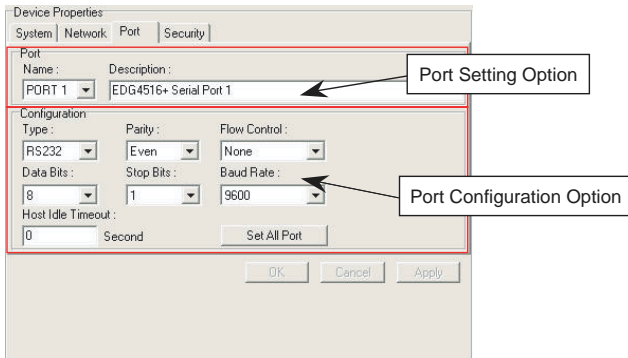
Device Properties

System | Network | Port | Security

Port

Name :

PORT 1

Description :

EDG4516+ Serial Port 1

Port Setting Option

Configuration

Type :

RS232

Parity :

Even

Flow Control :

None

Data Bits :

8

Stop Bits :

1

Baud Rate :

9600

Port Configuration Option

Host Idle Timeout :

0

Second

Set All Port

OK

Cancel

Apply